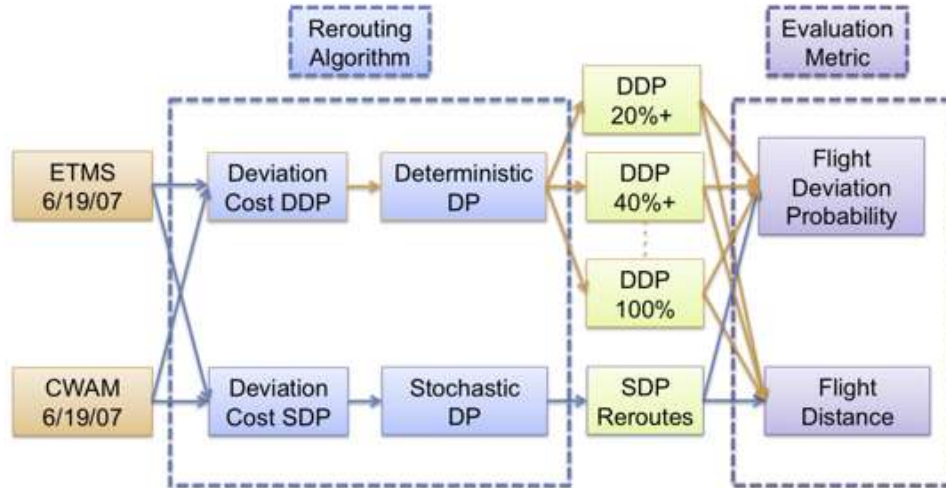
Rerouting Algorithm

Evaluation Metric

ETMS 6/19/07

CWAM 6/19/07

Deviation Cost DDP

Deterministic DP

Deviation Cost SDP

Stochastic DP

DDP 20%+

DDP 40%+

DDP 100%

SDP Reroutes

Flight Deviation Probability

Flight Distance